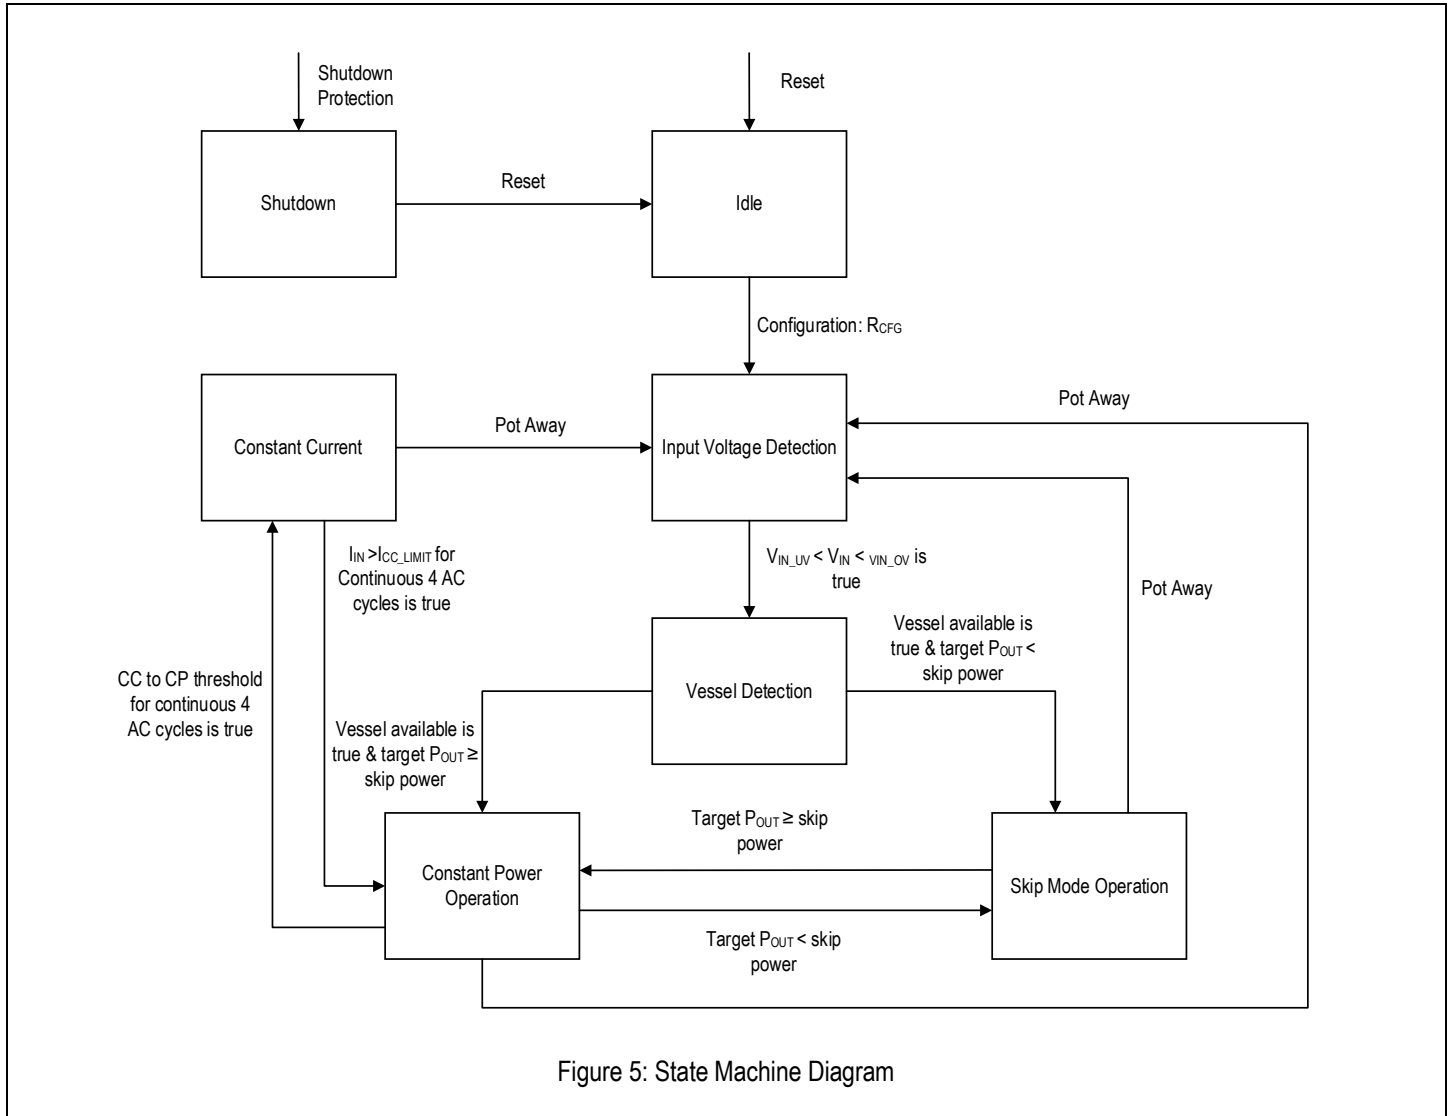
Shutdown Protection

Reset

Shutdown

Reset

Idle

Configuration: $R_{CFG}$

Constant Current

Pot Away

Input Voltage Detection

Pot Away

$I_{IN} > I_{CC\_LIMIT}$ for Continuous 4 AC cycles is true

$V_{IN\_UV} < V_{IN} < _{VIN\_OV}$ is true

Pot Away

Vessel available is true & target $P_{OUT}$ < skip power

CC to CP threshold for continuous 4 AC cycles is true

Vessel Detection

Vessel available is true & target $P_{OUT} \geq$ skip power

Target $P_{OUT} \geq$ skip power

Constant Power Operation

Skip Mode Operation

Target $P_{OUT}$ < skip power

Figure 5: State Machine Diagram